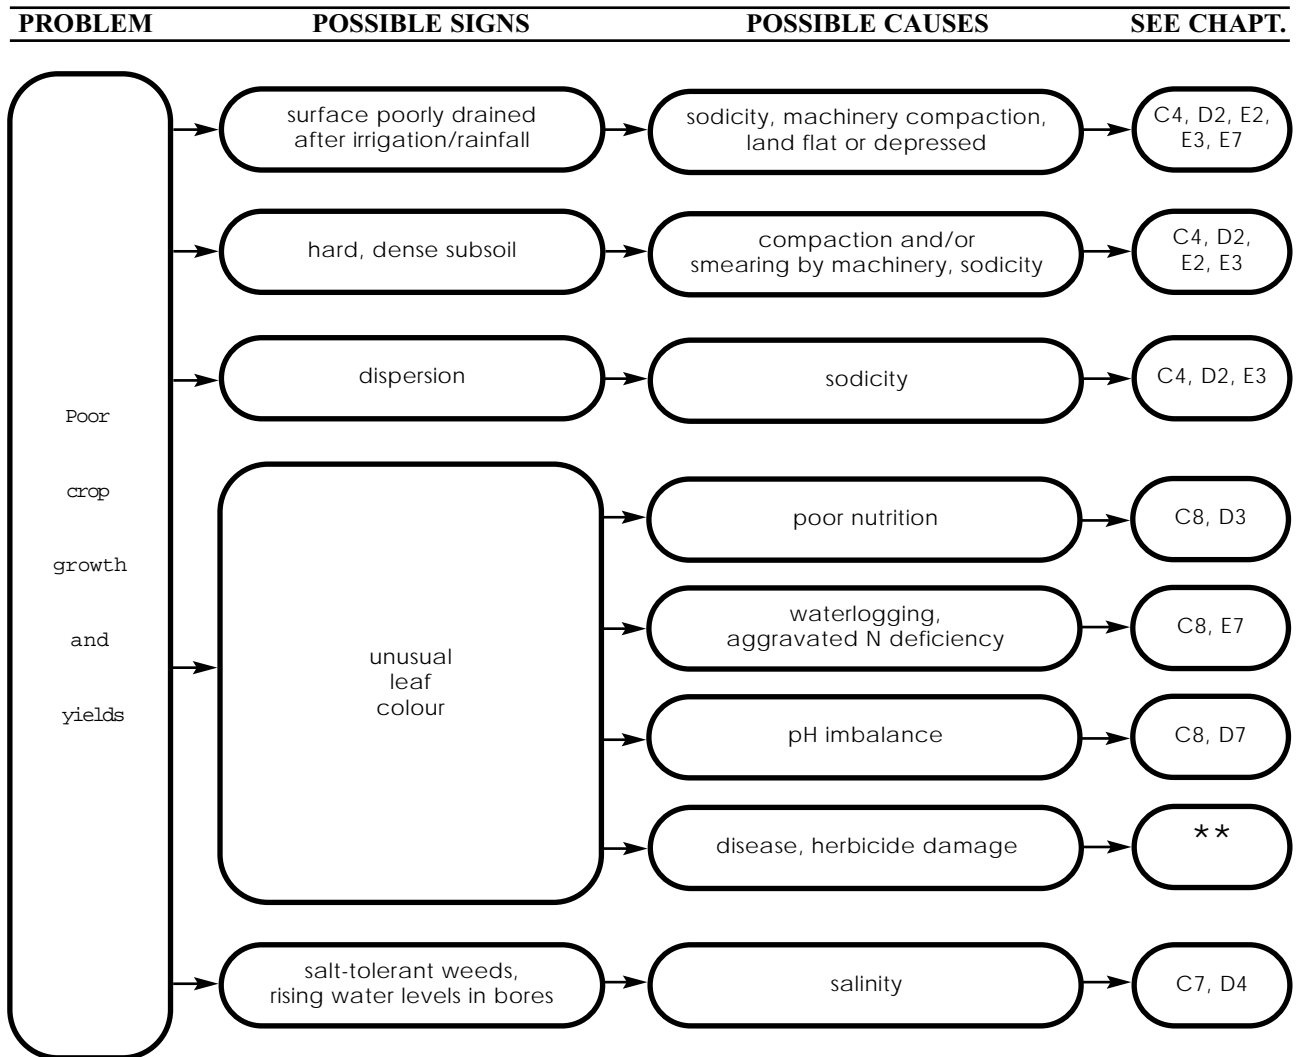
PROBLEM POSSIBLE SIGNS POSSIBLE CAUSES SEE CHAPT.

Poor crop growth and yields

surface poorly drained after irrigation/rainfall

sodicity, machinery compaction, land flat or depressed

C4, D2, E2, E3, E7

hard, dense subsoil

compaction and/or smearing by machinery, sodicity

C4, D2, E2, E3

dispersion

sodicity

C4, D2, E3

unusual leaf colour

poor nutrition

C8, D3

waterlogging, aggravated N deficiency

C8, E7

pH imbalance

C8, D7

disease, herbicide damage

**

salt-tolerant weeds, rising water levels in bores

salinity

C7, D4